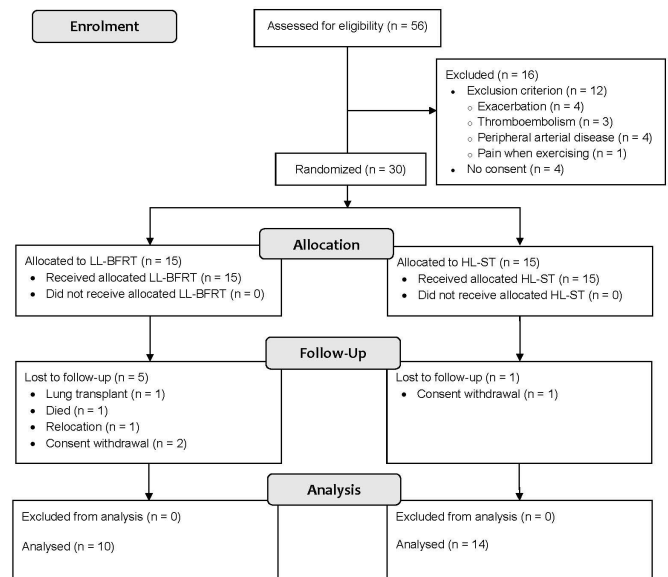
Enrolment

Assessed for eligibility (n = 56)

Excluded (n = 16)
• Exclusion criterion (n = 12)
  ○ Exacerbation (n = 4)
  ○ Thromboembolism (n = 3)
  ○ Peripheral arterial disease (n = 4)
  ○ Pain when exercising (n = 1)
• No consent (n = 4)

Randomized (n = 30)

Allocation

Allocated to LL-BFRT (n = 15)
• Received allocated LL-BFRT (n = 15)
• Did not receive allocated LL-BFRT (n = 0)

Allocated to HL-ST (n = 15)
• Received allocated HL-ST (n = 15)
• Did not receive allocated HL-ST (n = 0)

Follow-Up

Lost to follow-up (n = 5)
• Lung transplant (n = 1)
• Died (n = 1)
• Relocation (n = 1)
• Consent withdrawal (n = 2)

Lost to follow-up (n = 1)
• Consent withdrawal (n = 1)

Analysis

Excluded from analysis (n = 0)

Analysed (n = 10)

Excluded from analysis (n = 0)

Analysed (n = 14)